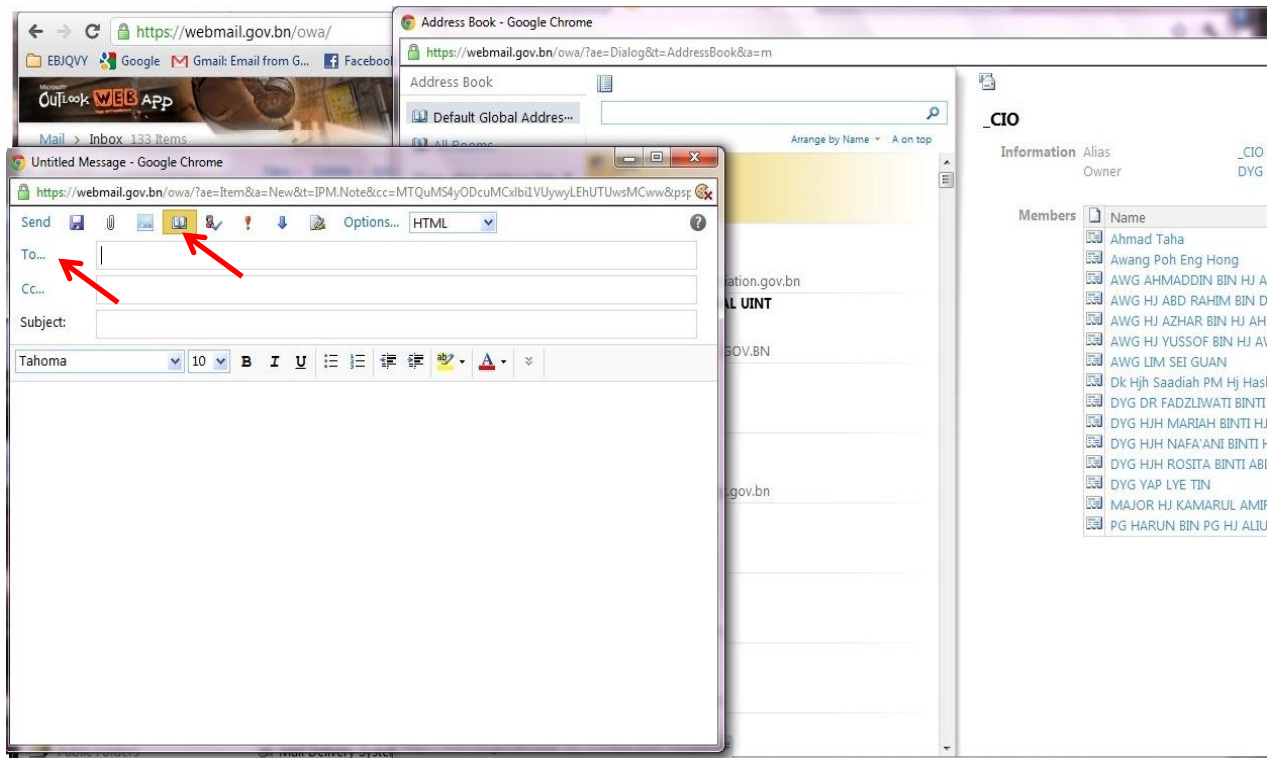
https://webmail.gov.bn/owa/

EBJQVY Google Gmail: Email from G... Faceboo

Outlook WEB App

Mail > Inbox 133 Items

Address Book - Google Chrome

https://webmail.gov.bn/owa/?ae=Dialog&t=AddressBook&a=m

Address Book

Default Global Addres...

All Rooms

Arrange by Name A on top

ation.gov.bn

AL UINT

GOV.BN

.gov.bn

_CIO

Information Alias _CIO

Owner DYG

Members

| Name |
|---|
| Ahmad Taha |
| Awang Poh Eng Hong |
| AWG AHMADDIN BIN HJ A |
| AWG HJ ABD RAHIM BIN D |
| AWG HJ AZHAR BIN HJ AH |
| AWG HJ YUSSOF BIN HJ A |
| AWG LIM SEI GUAN |
| Dk Hjh Saadiah PM Hj Hasl |
| DYG DR FADZLIWATI BINTI |
| DYG HJH MARIAH BINTI HJ |
| DYG HJH NAFA'ANI BINTI H |
| DYG HJH ROSITA BINTI ABI |
| DYG YAP LYE TIN |
| MAJOR HJ KAMARUL AMIF |
| PG HARUN BIN PG HJ ALIU |

Untitled Message - Google Chrome

https://webmail.gov.bn/owa/?ae=Item&a=New&t=IPM.Note&cc=MTQuMS4yODcuMCxlbi1VUywyLEhUTUwsMCww&psp

Send Options... HTML

To...

Cc...

Subject:

Tahoma 10 B I U A

Public Folders Mail Delivery System